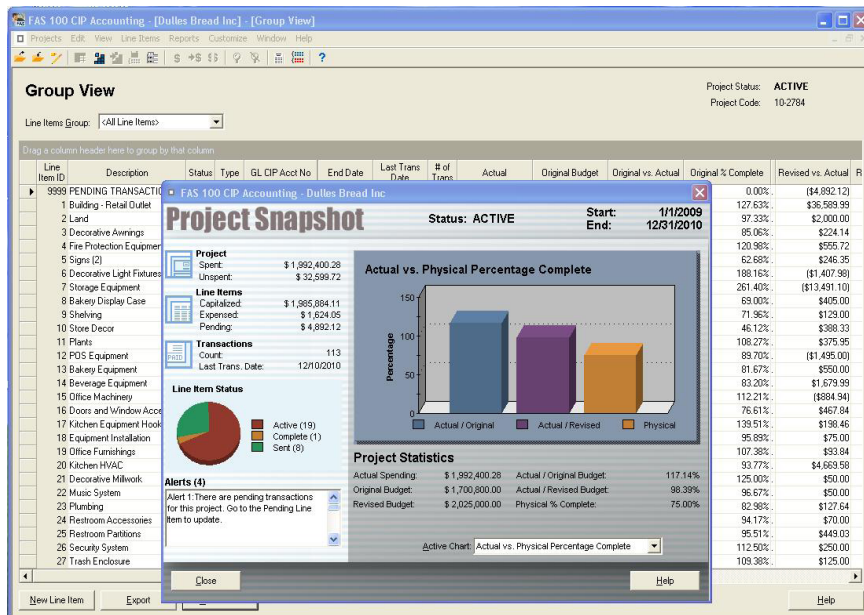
FAS 100 CIP Accounting - [Dulles Bread Inc] - [Group View]

Projects Edit View Line Items Reports Customize Window Help

Group View

Project Status: ACTIVE
Project Code: 10-2784

Line Items Group: <All Line Items>

Drag a column header here to group by that column

| Line Item ID | Description | Status | Type | GL CIP Acct No | End Date | Last Trans Date | # of Trans | Actual | Original Budget | Original vs. Actual | Original % Complete | Revised vs. Actual |
|---|---|---|---|---|---|---|---|---|---|---|---|---|
| 9999 | PENDING TRANSACTIO | | | | | | | | | | 0.00% | ($4,892.12) |
| 1 | Building - Retail Outlet | | | | | | | | | | 127.63% | $36,589.99 |
| 2 | Land | | | | | | | | | | 97.33% | $2,000.00 |
| 3 | Decorative Awnings | | | | | | | | | | 85.06% | $224.14 |
| 4 | Fire Protection Equipmen | | | | | | | | | | 120.98% | $555.72 |
| 5 | Signs (2) | | | | | | | | | | 62.68% | $246.35 |
| 6 | Decorative Light Fixtures | | | | | | | | | | 188.16% | ($1,407.98) |
| 7 | Storage Equipment | | | | | | | | | | 261.40% | ($13,491.10) |
| 8 | Bakery Display Case | | | | | | | | | | 69.00% | $405.00 |
| 9 | Shelving | | | | | | | | | | 71.96% | $129.00 |
| 10 | Store Decor | | | | | | | | | | 46.12% | $388.33 |
| 11 | Plants | | | | | | | | | | 108.27% | $375.95 |
| 12 | POS Equipment | | | | | | | | | | 89.70% | ($1,495.00) |
| 13 | Bakery Equipment | | | | | | | | | | 81.67% | $550.00 |
| 14 | Beverage Equipment | | | | | | | | | | 83.20% | $1,679.99 |
| 15 | Office Machinery | | | | | | | | | | 112.21% | ($884.94) |
| 16 | Doors and Window Acce | | | | | | | | | | 76.61% | $467.84 |
| 17 | Kitchen Equipment Hook | | | | | | | | | | 139.51% | $198.46 |
| 18 | Equipment Installation | | | | | | | | | | 95.89% | $75.00 |
| 19 | Office Furnishings | | | | | | | | | | 107.38% | $93.84 |
| 20 | Kitchen HVAC | | | | | | | | | | 93.77% | $4,669.58 |
| 21 | Decorative Millwork | | | | | | | | | | 125.00% | $50.00 |
| 22 | Music System | | | | | | | | | | 96.67% | $50.00 |
| 23 | Plumbing | | | | | | | | | | 82.98% | $127.64 |
| 24 | Restroom Accessories | | | | | | | | | | 94.17% | $70.00 |
| 25 | Restroom Partitions | | | | | | | | | | 95.51% | $449.03 |
| 26 | Security System | | | | | | | | | | 112.50% | $250.00 |
| 27 | Trash Enclosure | | | | | | | | | | 109.38% | $125.00 |

New Line Item   Export   Help

FAS 100 CIP Accounting - Dulles Bread Inc

Project Snapshot   Status: ACTIVE   Start: 1/1/2009   End: 12/31/2010

Project
Spent: $1,992,400.28
Unspent: $32,599.72

Line Items
Capitalized: $1,985,884.11
Expensed: $1,624.05
Pending: $4,892.12

Transactions
Count: 113
Last Trans. Date: 12/10/2010

Line Item Status
Active (19)
Complete (1)
Sent (8)

Alerts (4)
Alert 1:There are pending transactions for this project. Go to the Pending Line Item to update.

Actual vs. Physical Percentage Complete
150
100
50
0
Percentage
Actual / Original   Actual / Revised   Physical

Project Statistics
Actual Spending: $1,992,400.28   Actual / Original Budget: 117.14%
Original Budget: $1,700,800.00   Actual / Revised Budget: 98.39%
Revised Budget: $2,025,000.00   Physical % Complete: 75.00%

Active Chart: Actual vs. Physical Percentage Complete

Close   Help